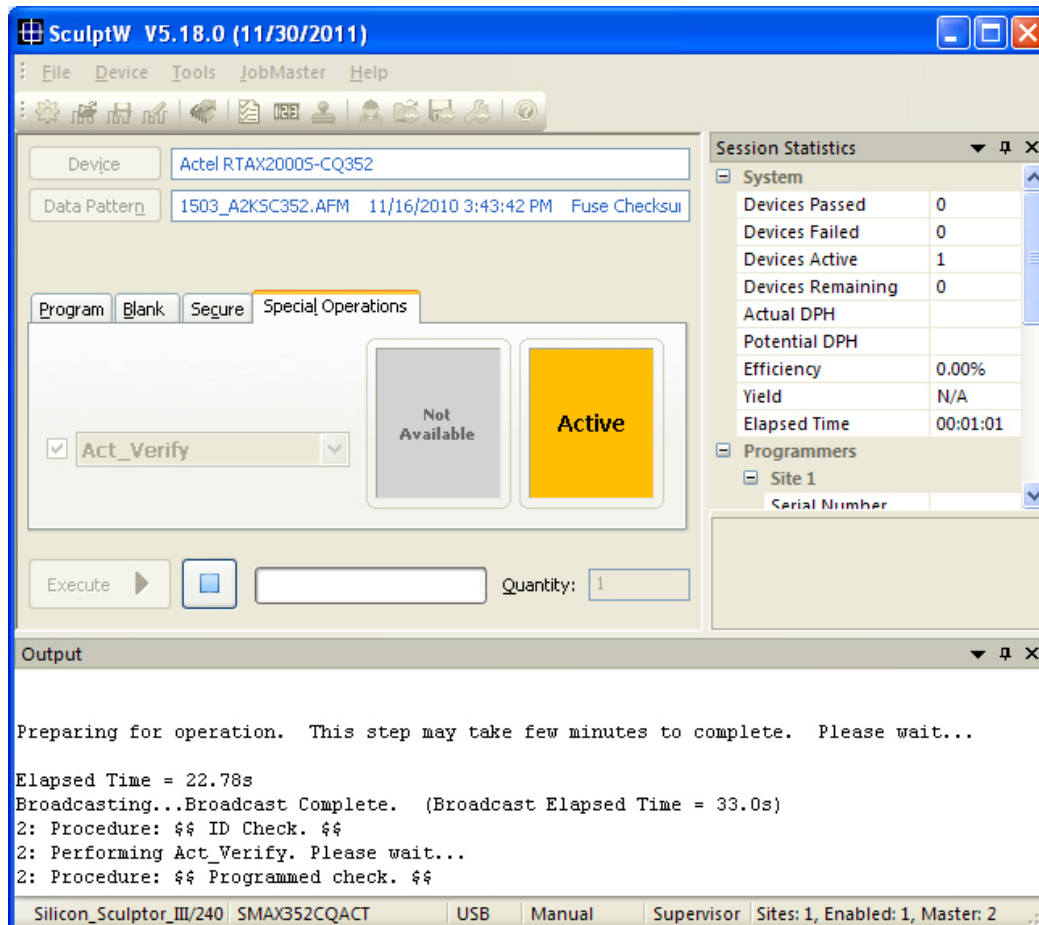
SculptW V5.18.0 (11/30/2011)

File Device Tools JobMaster Help

Device Actel RTAX2000S-CQ352
Data Pattern 1503_A2KSC352.AFM 11/16/2010 3:43:42 PM Fuse Checksu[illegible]

Program Blank Secure Special Operations

Act_Verify

Not Available

Active

Execute

Quantity: 1

Session Statistics

System

| | |
|---|---|
| Devices Passed | 0 |
| Devices Failed | 0 |
| Devices Active | 1 |
| Devices Remaining | 0 |
| Actual DPH | |
| Potential DPH | |
| Efficiency | 0.00% |
| Yield | N/A |
| Elapsed Time | 00:01:01 |

Programmers
Site 1
Serial Number

Output

Preparing for operation. This step may take few minutes to complete. Please wait...

Elapsed Time = 22.78s
Broadcasting...Broadcast Complete. (Broadcast Elapsed Time = 33.0s)
2: Procedure: $$ ID Check. $$
2: Performing Act_Verify. Please wait...
2: Procedure: $$ Programmed check. $$

Silicon_Sculptor_III/240 SMAX352CQACT USB Manual Supervisor Sites: 1, Enabled: 1, Master: 2